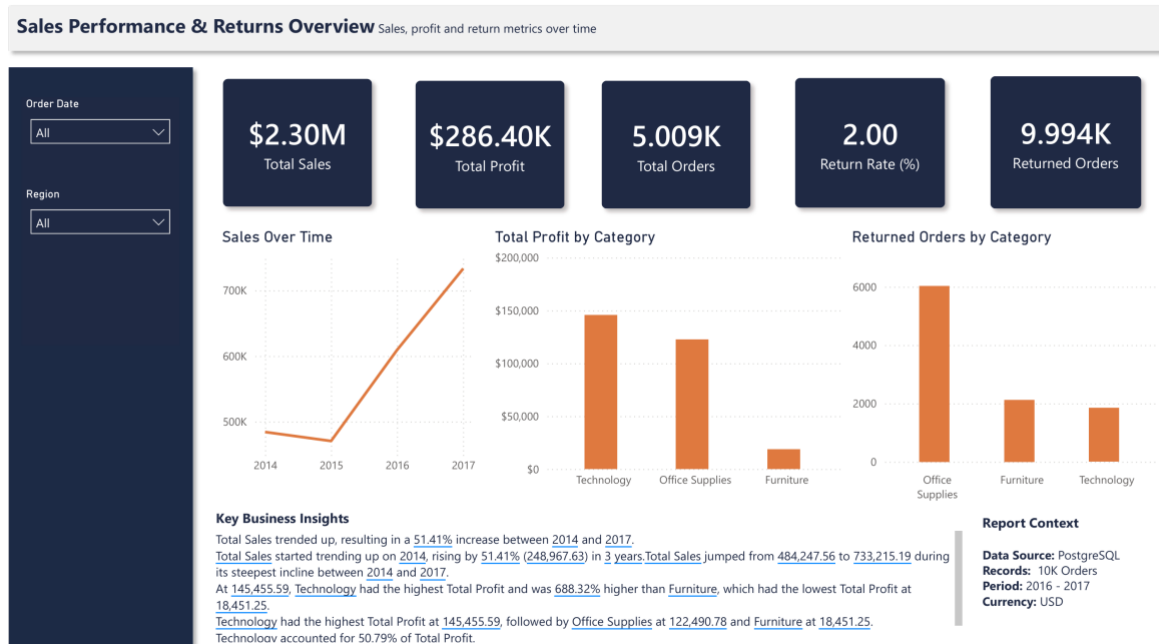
Sales Performance & Returns Overview Sales, profit and return metrics over time

Order Date
All

Region
All

$2.30M
Total Sales

$286.40K
Total Profit

5.009K
Total Orders

2.00
Return Rate (%)

9.994K
Returned Orders

Sales Over Time
700K
600K
500K
2014 2015 2016 2017

Total Profit by Category
$200,000
$150,000
$100,000
$50,000
$0
Technology Office Supplies Furniture

Returned Orders by Category
6000
4000
2000
0
Office Supplies Furniture Technology

Key Business Insights
Total Sales trended up, resulting in a 51.41% increase between 2014 and 2017.
Total Sales started trending up on 2014, rising by 51.41% (248,967.63) in 3 years.Total Sales jumped from 484,247.56 to 733,215.19 during its steepest incline between 2014 and 2017.
At 145,455.59, Technology had the highest Total Profit and was 688.32% higher than Furniture, which had the lowest Total Profit at 18,451.25.
Technology had the highest Total Profit at 145,455.59, followed by Office Supplies at 122,490.78 and Furniture at 18,451.25.
Technology accounted for 50.79% of Total Profit.

Report Context
Data Source: PostgreSQL
Records: 10K Orders
Period: 2016 - 2017
Currency: USD